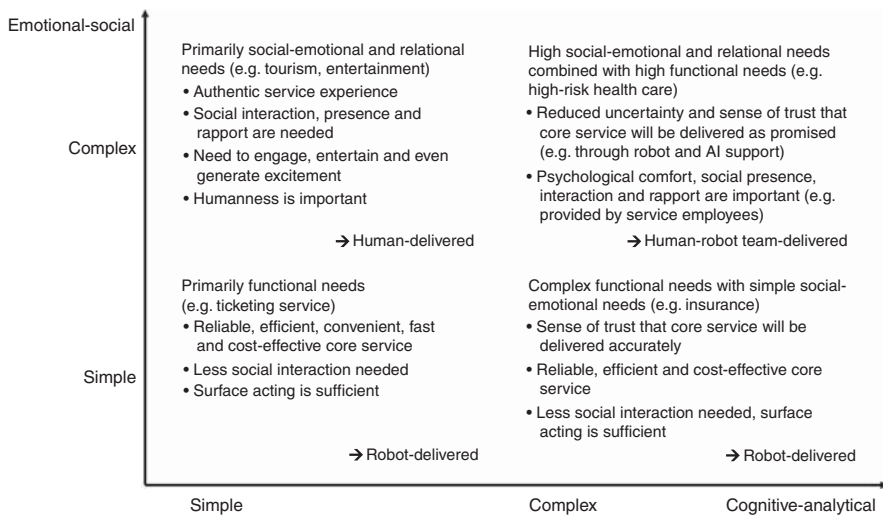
Emotional-social

Complex

Simple

Primarily social-emotional and relational needs (e.g. tourism, entertainment)
• Authentic service experience
• Social interaction, presence and rapport are needed
• Need to engage, entertain and even generate excitement
• Humanness is important

→ Human-delivered

High social-emotional and relational needs combined with high functional needs (e.g. high-risk health care)
• Reduced uncertainty and sense of trust that core service will be delivered as promised (e.g. through robot and AI support)
• Psychological comfort, social presence, interaction and rapport are important (e.g. provided by service employees)

→ Human-robot team-delivered

Primarily functional needs (e.g. ticketing service)
• Reliable, efficient, convenient, fast and cost-effective core service
• Less social interaction needed
• Surface acting is sufficient

→ Robot-delivered

Complex functional needs with simple social-emotional needs (e.g. insurance)
• Sense of trust that core service will be delivered accurately
• Reliable, efficient and cost-effective core service
• Less social interaction needed, surface acting is sufficient

→ Robot-delivered

Simple

Complex

Cognitive-analytical